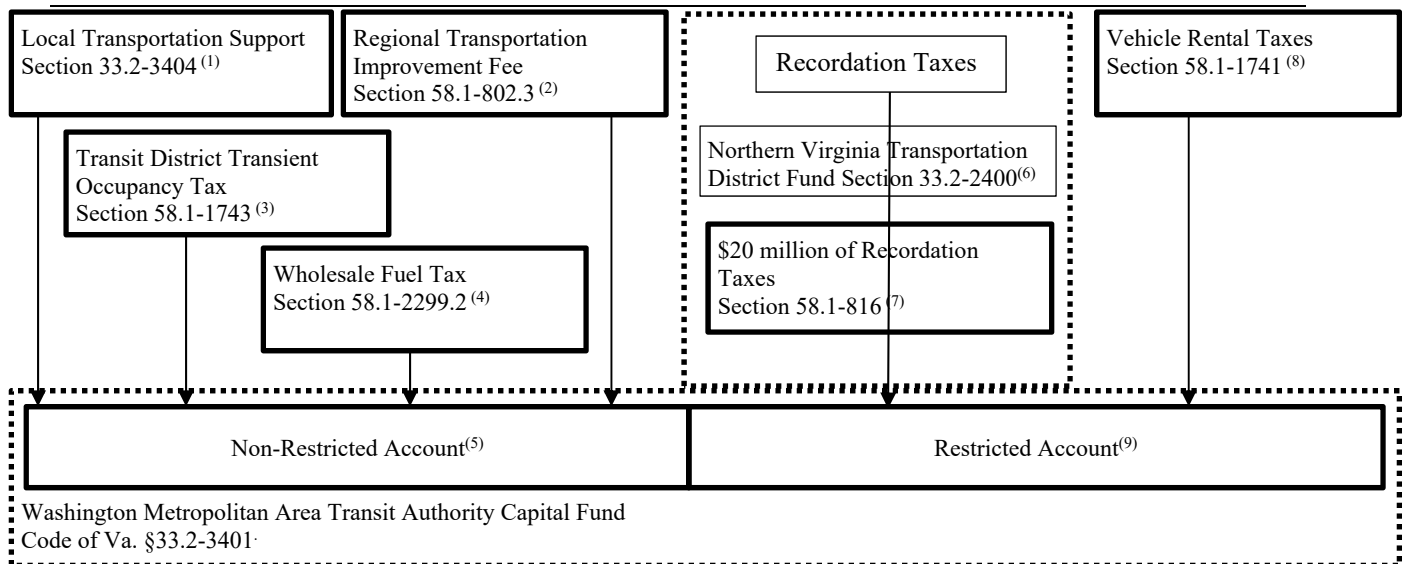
Local Transportation Support Section 33.2-3404 $^{(1)}$

Regional Transportation Improvement Fee Section 58.1-802.3 $^{(2)}$

Recordation Taxes

Vehicle Rental Taxes Section 58.1-1741 $^{(8)}$

Transit District Transient Occupancy Tax Section 58.1-1743 $^{(3)}$

Northern Virginia Transportation District Fund Section 33.2-2400$^{(6)}$

Wholesale Fuel Tax Section 58.1-2299.2 $^{(4)}$

\$20 million of Recordation Taxes Section 58.1-816 $^{(7)}$

Non-Restricted Account$^{(5)}$

Restricted Account$^{(9)}$

Washington Metropolitan Area Transit Authority Capital Fund Code of Va. §33.2-3401.